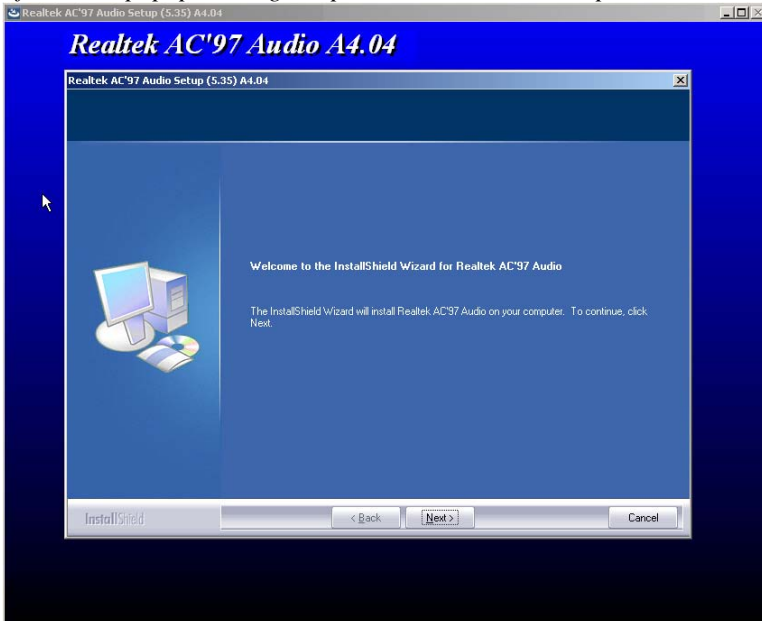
Realtek AC'97 Audio Setup (5.35) A4.04

Realtek AC'97 Audio A4.04

Realtek AC'97 Audio Setup (5.35) A4.04

Welcome to the InstallShield Wizard for Realtek AC'97 Audio

The InstallShield Wizard will install Realtek AC'97 Audio on your computer. To continue, click Next.

InstallShield

< Back

Next >

Cancel